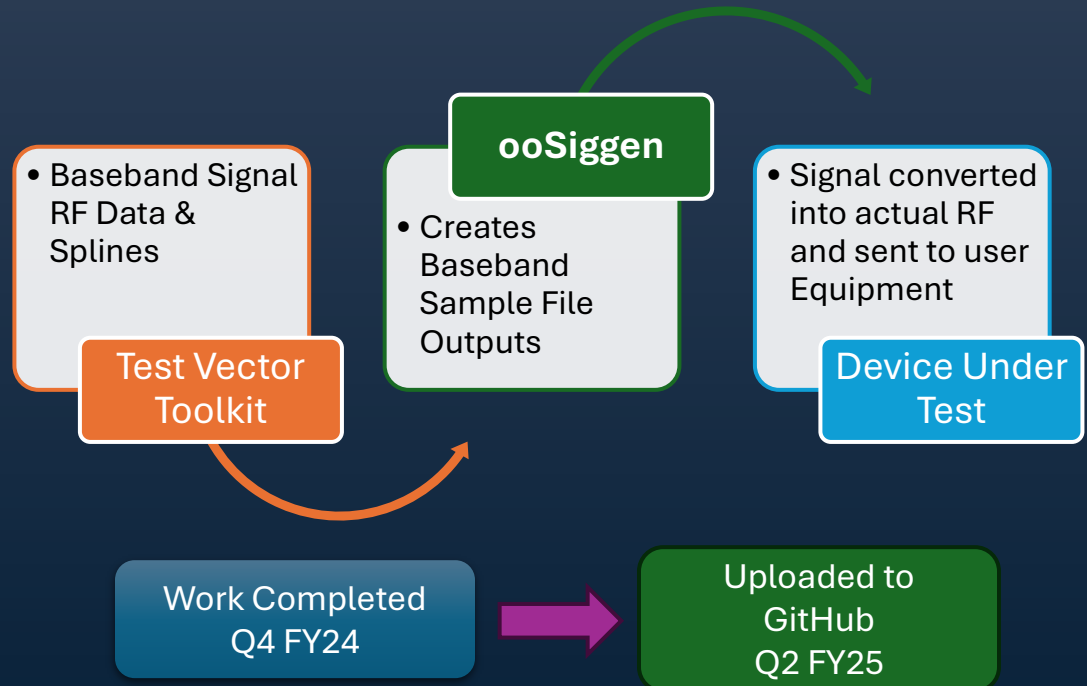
• Baseband Signal RF Data & Splines

Test Vector Toolkit

ooSiggen

• Creates Baseband Sample File Outputs

• Signal converted into actual RF and sent to user Equipment

Device Under Test

Work Completed Q4 FY24

Uploaded to GitHub Q2 FY25